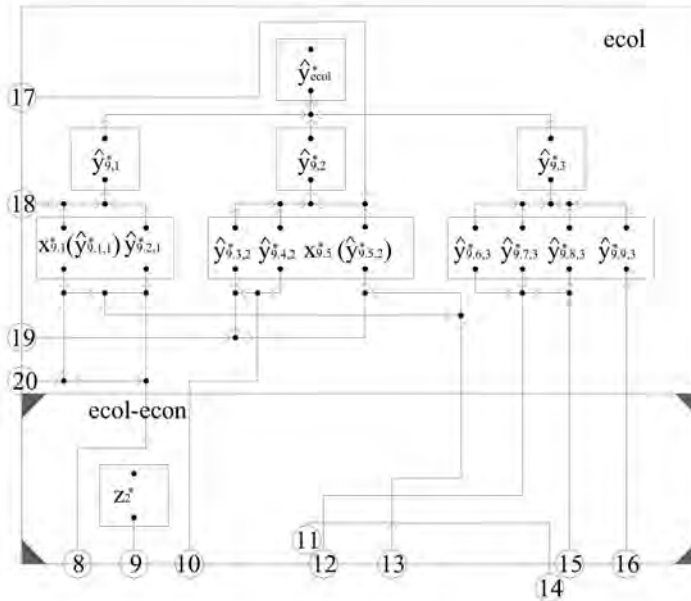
ecol

$\hat{y}^{*}_{ecol}$

17

$\hat{y}^{*}_{9,1}$

$\hat{y}^{*}_{9,2}$

$\hat{y}^{*}_{9,3}$

18

$x^{*}_{9,1}(\hat{y}^{*}_{9,1,1})\ \hat{y}^{*}_{9,2,1}$

$\hat{y}^{*}_{9,3,2}\ \hat{y}^{*}_{9,4,2}\ x^{*}_{9,5}\ (\hat{y}^{*}_{9,5,2})$

$\hat{y}^{*}_{9,6,3}\ \hat{y}^{*}_{9,7,3}\ \hat{y}^{*}_{9,8,3}\ \hat{y}^{*}_{9,9,3}$

19

20

ecol-econ

$z^{*}$

11

8 9 10 12 13 15 16

14